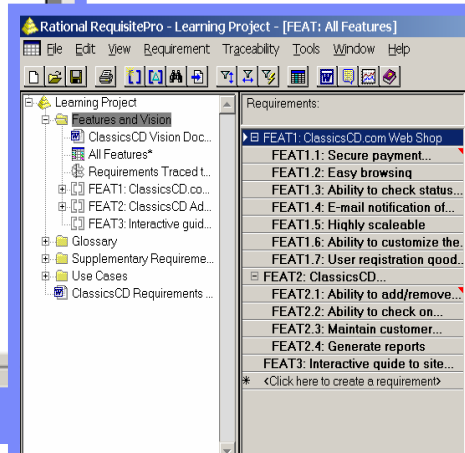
Rational RequisitePro - Learning Project - [FEAT: All Features]

File Edit View Requirement Traceability Tools Window Help

Learning Project
Features and Vision
ClassicsCD Vision Doc...
All Features*
Requirements Traced t...
FEAT1: ClassicsCD.co...
FEAT2: ClassicsCD Ad...
FEAT3: Interactive guid...
Glossary
Supplementary Requireme...
Use Cases
ClassicsCD Requirements ...

Requirements:

FEAT1: ClassicsCD.com Web Shop
FEAT1.1: Secure payment...
FEAT1.2: Easy browsing
FEAT1.3: Ability to check status...
FEAT1.4: E-mail notification of...
FEAT1.5: Highly scaleable
FEAT1.6: Ability to customize the...
FEAT1.7: User registration good...
FEAT2: ClassicsCD...
FEAT2.1: Ability to add/remove...
FEAT2.2: Ability to check on...
FEAT2.3: Maintain customer...
FEAT2.4: Generate reports
FEAT3: Interactive guide to site...
* <Click here to create a requirement>